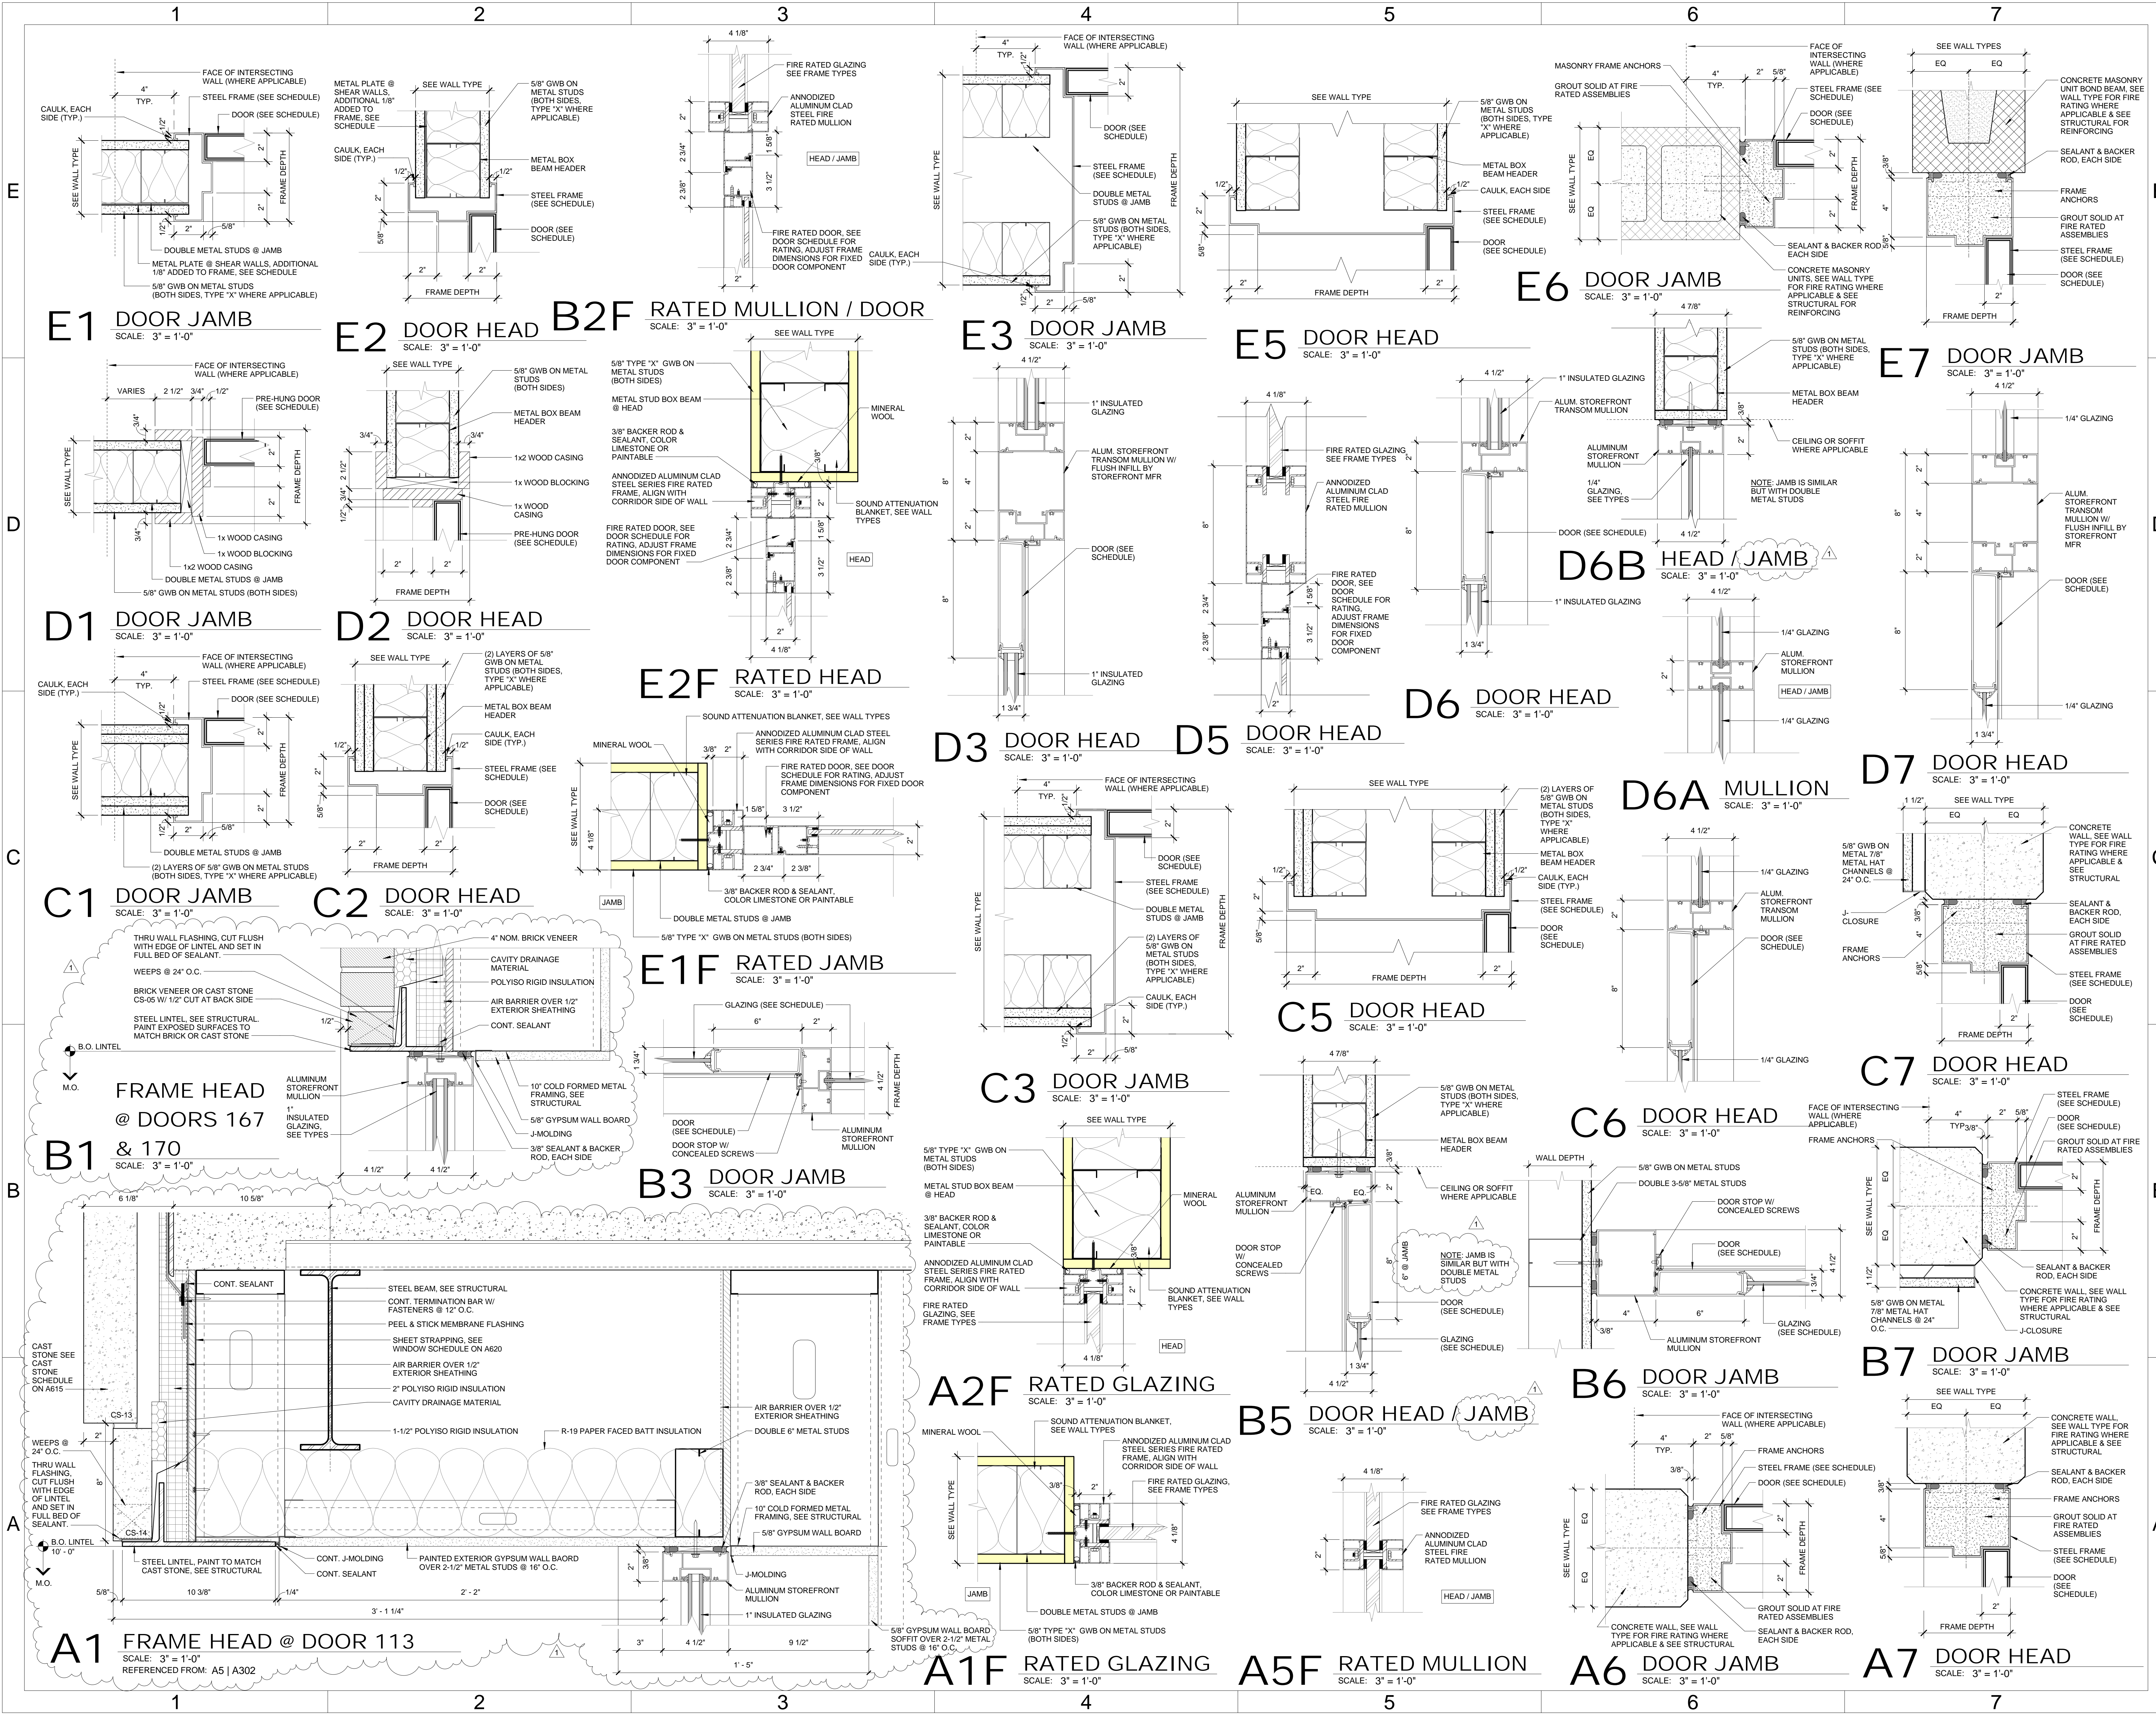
1 2 3 4 5 6 7

E1 DOOR JAMB
SCALE: 3" = 1'-0"

FACE OF INTERSECTING WALL (WHERE APPLICABLE)
STEEL FRAME (SEE SCHEDULE)
DOOR (SEE SCHEDULE)
CAULK, EACH SIDE (TYP.)
4" TYP.
SEE WALL TYPE
FRAME DEPTH
DOUBLE METAL STUDS @ JAMB
METAL PLATE @ SHEAR WALLS, ADDITIONAL 1/8" ADDED TO FRAME, SEE SCHEDULE
5/8" GWB ON METAL STUDS (BOTH SIDES, TYPE "X" WHERE APPLICABLE)

E2 DOOR HEAD
SCALE: 3" = 1'-0"

METAL PLATE @ SHEAR WALLS, ADDITIONAL 1/8" ADDED TO FRAME, SEE SCHEDULE
SEE WALL TYPE
5/8" GWB ON METAL STUDS (BOTH SIDES, TYPE "X" WHERE APPLICABLE)
CAULK, EACH SIDE (TYP.)
METAL BOX BEAM HEADER
STEEL FRAME (SEE SCHEDULE)
DOOR (SEE SCHEDULE)
FRAME DEPTH

B2F RATED MULLION / DOOR
SCALE: 3" = 1'-0"

FIRE RATED GLAZING SEE FRAME TYPES
ANNODIZED ALUMINUM CLAD STEEL FIRE RATED MULLION
HEAD / JAMB
FIRE RATED DOOR, SEE DOOR SCHEDULE FOR RATING, ADJUST FRAME DIMENSIONS FOR FIXED DOOR COMPONENT

E3 DOOR JAMB
SCALE: 3" = 1'-0"

FACE OF INTERSECTING WALL (WHERE APPLICABLE)
DOOR (SEE SCHEDULE)
STEEL FRAME (SEE SCHEDULE)
DOUBLE METAL STUDS @ JAMB
5/8" GWB ON METAL STUDS (BOTH SIDES, TYPE "X" WHERE APPLICABLE)
CAULK, EACH SIDE (TYP.)
SEE WALL TYPE
FRAME DEPTH

E5 DOOR HEAD
SCALE: 3" = 1'-0"

SEE WALL TYPE
5/8" GWB ON METAL STUDS (BOTH SIDES, TYPE "X" WHERE APPLICABLE)
METAL BOX BEAM HEADER
CAULK, EACH SIDE
STEEL FRAME (SEE SCHEDULE)
DOOR (SEE SCHEDULE)
FRAME DEPTH

E6 DOOR JAMB
SCALE: 3" = 1'-0"

MASONRY FRAME ANCHORS
GROUT SOLID AT FIRE RATED ASSEMBLIES
FACE OF INTERSECTING WALL (WHERE APPLICABLE)
STEEL FRAME (SEE SCHEDULE)
DOOR (SEE SCHEDULE)
SEALANT & BACKER ROD EACH SIDE
CONCRETE MASONRY UNITS, SEE WALL TYPE FOR FIRE RATING WHERE APPLICABLE & SEE STRUCTURAL FOR REINFORCING

E7 DOOR JAMB
SCALE: 3" = 1'-0"

SEE WALL TYPES
CONCRETE MASONRY UNIT BOND BEAM, SEE WALL TYPE FOR FIRE RATING WHERE APPLICABLE & SEE STRUCTURAL FOR REINFORCING
SEALANT & BACKER ROD, EACH SIDE
FRAME ANCHORS
GROUT SOLID AT FIRE RATED ASSEMBLIES
STEEL FRAME (SEE SCHEDULE)
DOOR (SEE SCHEDULE)
FRAME DEPTH

D1 DOOR JAMB
SCALE: 3" = 1'-0"

FACE OF INTERSECTING WALL (WHERE APPLICABLE)
VARIES
PRE-HUNG DOOR (SEE SCHEDULE)
1x WOOD CASING
1x WOOD BLOCKING
1x2 WOOD CASING
DOUBLE METAL STUDS @ JAMB
5/8" GWB ON METAL STUDS (BOTH SIDES)

D2 DOOR HEAD
SCALE: 3" = 1'-0"

SEE WALL TYPE
5/8" GWB ON METAL STUDS (BOTH SIDES)
METAL BOX BEAM HEADER
1x2 WOOD CASING
1x WOOD BLOCKING
1x WOOD CASING
PRE-HUNG DOOR (SEE SCHEDULE)
FRAME DEPTH

E2F RATED HEAD
SCALE: 3" = 1'-0"

SEE WALL TYPE
5/8" TYPE "X" GWB ON METAL STUDS (BOTH SIDES)
METAL STUD BOX BEAM @ HEAD
MINERAL WOOL
3/8" BACKER ROD & SEALANT, COLOR LIMESTONE OR PAINTABLE
ANNODIZED ALUMINUM CLAD STEEL SERIES FIRE RATED FRAME, ALIGN WITH CORRIDOR SIDE OF WALL
SOUND ATTENUATION BLANKET, SEE WALL TYPES
FIRE RATED DOOR, SEE DOOR SCHEDULE FOR RATING, ADJUST FRAME DIMENSIONS FOR FIXED DOOR COMPONENT
HEAD

D3 DOOR HEAD
SCALE: 3" = 1'-0"

1" INSULATED GLAZING
ALUM. STOREFRONT TRANSOM MULLION W/ FLUSH INFILL BY STOREFRONT MFR
DOOR (SEE SCHEDULE)
1" INSULATED GLAZING

D5 DOOR HEAD
SCALE: 3" = 1'-0"

FIRE RATED GLAZING SEE FRAME TYPES
ANNODIZED ALUMINUM CLAD STEEL FIRE RATED MULLION
FIRE RATED DOOR, SEE DOOR SCHEDULE FOR RATING, ADJUST FRAME DIMENSIONS FOR FIXED DOOR COMPONENT

D6 DOOR HEAD
SCALE: 3" = 1'-0"

1" INSULATED GLAZING
ALUM. STOREFRONT TRANSOM MULLION
DOOR (SEE SCHEDULE)
1" INSULATED GLAZING

D6B HEAD / JAMB
SCALE: 3" = 1'-0"

5/8" GWB ON METAL STUDS (BOTH SIDES, TYPE "X" WHERE APPLICABLE)
METAL BOX BEAM HEADER
ALUMINUM STOREFRONT MULLION
CEILING OR SOFFIT WHERE APPLICABLE
1/4" GLAZING, SEE TYPES
NOTE: JAMB IS SIMILAR BUT WITH DOUBLE METAL STUDS

D6A MULLION
SCALE: 3" = 1'-0"

1/4" GLAZING
ALUM. STOREFRONT MULLION
HEAD / JAMB
1/4" GLAZING

D7 DOOR HEAD
SCALE: 3" = 1'-0"

1/4" GLAZING
ALUM. STOREFRONT TRANSOM MULLION W/ FLUSH INFILL BY STOREFRONT MFR
DOOR (SEE SCHEDULE)
1/4" GLAZING

C1 DOOR JAMB
SCALE: 3" = 1'-0"

FACE OF INTERSECTING WALL (WHERE APPLICABLE)
STEEL FRAME (SEE SCHEDULE)
DOOR (SEE SCHEDULE)
CAULK, EACH SIDE (TYP.)
SEE WALL TYPE
FRAME DEPTH
DOUBLE METAL STUDS @ JAMB
(2) LAYERS OF 5/8" GWB ON METAL STUDS (BOTH SIDES, TYPE "X" WHERE APPLICABLE)

C2 DOOR HEAD
SCALE: 3" = 1'-0"

SEE WALL TYPE
(2) LAYERS OF 5/8" GWB ON METAL STUDS (BOTH SIDES, TYPE "X" WHERE APPLICABLE)
METAL BOX BEAM HEADER
CAULK, EACH SIDE (TYP.)
STEEL FRAME (SEE SCHEDULE)
DOOR (SEE SCHEDULE)
FRAME DEPTH

E1F RATED JAMB
SCALE: 3" = 1'-0"

SOUND ATTENUATION BLANKET, SEE WALL TYPES
MINERAL WOOL
ANNODIZED ALUMINUM CLAD STEEL SERIES FIRE RATED FRAME, ALIGN WITH CORRIDOR SIDE OF WALL
FIRE RATED DOOR, SEE DOOR SCHEDULE FOR RATING, ADJUST FRAME DIMENSIONS FOR FIXED DOOR COMPONENT
3/8" BACKER ROD & SEALANT, COLOR LIMESTONE OR PAINTABLE
DOUBLE METAL STUDS @ JAMB
5/8" TYPE "X" GWB ON METAL STUDS (BOTH SIDES)
JAMB

C3 DOOR JAMB
SCALE: 3" = 1'-0"

FACE OF INTERSECTING WALL (WHERE APPLICABLE)
DOOR (SEE SCHEDULE)
STEEL FRAME (SEE SCHEDULE)
DOUBLE METAL STUDS @ JAMB
(2) LAYERS OF 5/8" GWB ON METAL STUDS (BOTH SIDES, TYPE "X" WHERE APPLICABLE)
CAULK, EACH SIDE (TYP.)
SEE WALL TYPE
FRAME DEPTH

C5 DOOR HEAD
SCALE: 3" = 1'-0"

SEE WALL TYPE
(2) LAYERS OF 5/8" GWB ON METAL STUDS (BOTH SIDES, TYPE "X" WHERE APPLICABLE)
METAL BOX BEAM HEADER
CAULK, EACH SIDE (TYP.)
STEEL FRAME (SEE SCHEDULE)
DOOR (SEE SCHEDULE)
FRAME DEPTH

C6 DOOR HEAD
SCALE: 3" = 1'-0"

1/4" GLAZING
ALUM. STOREFRONT TRANSOM MULLION
DOOR (SEE SCHEDULE)
1/4" GLAZING

C7 DOOR HEAD
SCALE: 3" = 1'-0"

SEE WALL TYPE
5/8" GWB ON METAL 7/8" METAL HAT CHANNELS @ 24" O.C.
CONCRETE WALL, SEE WALL TYPE FOR FIRE RATING WHERE APPLICABLE & SEE STRUCTURAL
J-CLOSURE
FRAME ANCHORS
SEALANT & BACKER ROD, EACH SIDE
GROUT SOLID AT FIRE RATED ASSEMBLIES
STEEL FRAME (SEE SCHEDULE)
DOOR (SEE SCHEDULE)
FRAME DEPTH

B1 FRAME HEAD @ DOORS 167 & 170
SCALE: 3" = 1'-0"

THRU WALL FLASHING, CUT FLUSH WITH EDGE OF LINTEL AND SET IN FULL BED OF SEALANT.
WEEPS @ 24" O.C.
BRICK VENEER OR CAST STONE CS-05 W/ 1/2" CUT AT BACK SIDE
STEEL LINTEL, SEE STRUCTURAL. PAINT EXPOSED SURFACES TO MATCH BRICK OR CAST STONE
B.O. LINTEL
M.O.
4" NOM. BRICK VENEER
CAVITY DRAINAGE MATERIAL
POLYISO RIGID INSULATION
AIR BARRIER OVER 1/2" EXTERIOR SHEATHING
CONT. SEALANT
ALUMINUM STOREFRONT MULLION
1" INSULATED GLAZING, SEE TYPES
10" COLD FORMED METAL FRAMING, SEE STRUCTURAL
5/8" GYPSUM WALL BOARD
J-MOLDING
3/8" SEALANT & BACKER ROD, EACH SIDE

B3 DOOR JAMB
SCALE: 3" = 1'-0"

GLAZING (SEE SCHEDULE)
DOOR (SEE SCHEDULE)
DOOR STOP W/ CONCEALED SCREWS
ALUMINUM STOREFRONT MULLION
FRAME DEPTH

A2F RATED GLAZING
SCALE: 3" = 1'-0"

SEE WALL TYPE
5/8" TYPE "X" GWB ON METAL STUDS (BOTH SIDES)
METAL STUD BOX BEAM @ HEAD
MINERAL WOOL
3/8" BACKER ROD & SEALANT, COLOR LIMESTONE OR PAINTABLE
ANNODIZED ALUMINUM CLAD STEEL SERIES FIRE RATED FRAME, ALIGN WITH CORRIDOR SIDE OF WALL
FIRE RATED GLAZING, SEE FRAME TYPES
SOUND ATTENUATION BLANKET, SEE WALL TYPES
HEAD

B5 DOOR HEAD / JAMB
SCALE: 3" = 1'-0"

5/8" GWB ON METAL STUDS (BOTH SIDES, TYPE "X" WHERE APPLICABLE)
METAL BOX BEAM HEADER
ALUMINUM STOREFRONT MULLION
CEILING OR SOFFIT WHERE APPLICABLE
DOOR STOP W/ CONCEALED SCREWS
NOTE: JAMB IS SIMILAR BUT WITH DOUBLE METAL STUDS
DOOR (SEE SCHEDULE)
GLAZING (SEE SCHEDULE)
6" @ JAMB

B6 DOOR JAMB
SCALE: 3" = 1'-0"

WALL DEPTH
5/8" GWB ON METAL STUDS
DOUBLE 3-5/8" METAL STUDS
DOOR STOP W/ CONCEALED SCREWS
DOOR (SEE SCHEDULE)
ALUMINUM STOREFRONT MULLION
GLAZING (SEE SCHEDULE)

B7 DOOR JAMB
SCALE: 3" = 1'-0"

FACE OF INTERSECTING WALL (WHERE APPLICABLE)
FRAME ANCHORS
STEEL FRAME (SEE SCHEDULE)
DOOR (SEE SCHEDULE)
GROUT SOLID AT FIRE RATED ASSEMBLIES
SEALANT & BACKER ROD, EACH SIDE
CONCRETE WALL, SEE WALL TYPE FOR FIRE RATING WHERE APPLICABLE & SEE STRUCTURAL
J-CLOSURE
5/8" GWB ON METAL 7/8" METAL HAT CHANNELS @ 24" O.C.
SEE WALL TYPE
FRAME DEPTH

A1 FRAME HEAD @ DOOR 113
SCALE: 3" = 1'-0"
REFERENCED FROM: A5 | A302

CONT. SEALANT
STEEL BEAM, SEE STRUCTURAL
CONT. TERMINATION BAR W/ FASTENERS @ 12" O.C.
PEEL & STICK MEMBRANE FLASHING
SHEET STRAPPING, SEE WINDOW SCHEDULE ON A620
AIR BARRIER OVER 1/2" EXTERIOR SHEATHING
2" POLYISO RIGID INSULATION
CAVITY DRAINAGE MATERIAL
1-1/2" POLYISO RIGID INSULATION
R-19 PAPER FACED BATT INSULATION
CAST STONE SEE CAST STONE SCHEDULE ON A615
CS-13
CS-14
WEEPS @ 24" O.C.
THRU WALL FLASHING, CUT FLUSH WITH EDGE OF LINTEL AND SET IN FULL BED OF SEALANT.
B.O. LINTEL 10' - 0"
M.O.
STEEL LINTEL, PAINT TO MATCH CAST STONE, SEE STRUCTURAL
CONT. J-MOLDING
CONT. SEALANT
PAINTED EXTERIOR GYPSUM WALL BAORD OVER 2-1/2" METAL STUDS @ 16" O.C.
AIR BARRIER OVER 1/2" EXTERIOR SHEATHING
DOUBLE 6" METAL STUDS
3/8" SEALANT & BACKER ROD, EACH SIDE
10" COLD FORMED METAL FRAMING, SEE STRUCTURAL
5/8" GYPSUM WALL BOARD
J-MOLDING
ALUMINUM STOREFRONT MULLION
1" INSULATED GLAZING
5/8" GYPSUM WALL BOARD SOFFIT OVER 2-1/2" METAL STUDS @ 16" O.C.

A1F RATED GLAZING
SCALE: 3" = 1'-0"

MINERAL WOOL
SOUND ATTENUATION BLANKET, SEE WALL TYPES
ANNODIZED ALUMINUM CLAD STEEL SERIES FIRE RATED FRAME, ALIGN WITH CORRIDOR SIDE OF WALL
FIRE RATED GLAZING, SEE FRAME TYPES
3/8" BACKER ROD & SEALANT, COLOR LIMESTONE OR PAINTABLE
DOUBLE METAL STUDS @ JAMB
5/8" TYPE "X" GWB ON METAL STUDS (BOTH SIDES)
SEE WALL TYPE
JAMB

A5F RATED MULLION
SCALE: 3" = 1'-0"

FIRE RATED GLAZING SEE FRAME TYPES
ANNODIZED ALUMINUM CLAD STEEL FIRE RATED MULLION
HEAD / JAMB

A6 DOOR JAMB
SCALE: 3" = 1'-0"

FACE OF INTERSECTING WALL (WHERE APPLICABLE)
FRAME ANCHORS
STEEL FRAME (SEE SCHEDULE)
DOOR (SEE SCHEDULE)
GROUT SOLID AT FIRE RATED ASSEMBLIES
SEALANT & BACKER ROD, EACH SIDE
CONCRETE WALL, SEE WALL TYPE FOR FIRE RATING WHERE APPLICABLE & SEE STRUCTURAL
SEE WALL TYPE
FRAME DEPTH

A7 DOOR HEAD
SCALE: 3" = 1'-0"

SEE WALL TYPE
CONCRETE WALL, SEE WALL TYPE FOR FIRE RATING WHERE APPLICABLE & SEE STRUCTURAL
SEALANT & BACKER ROD, EACH SIDE
FRAME ANCHORS
GROUT SOLID AT FIRE RATED ASSEMBLIES
STEEL FRAME (SEE SCHEDULE)
DOOR (SEE SCHEDULE)
FRAME DEPTH

1 2 3 4 5 6 7